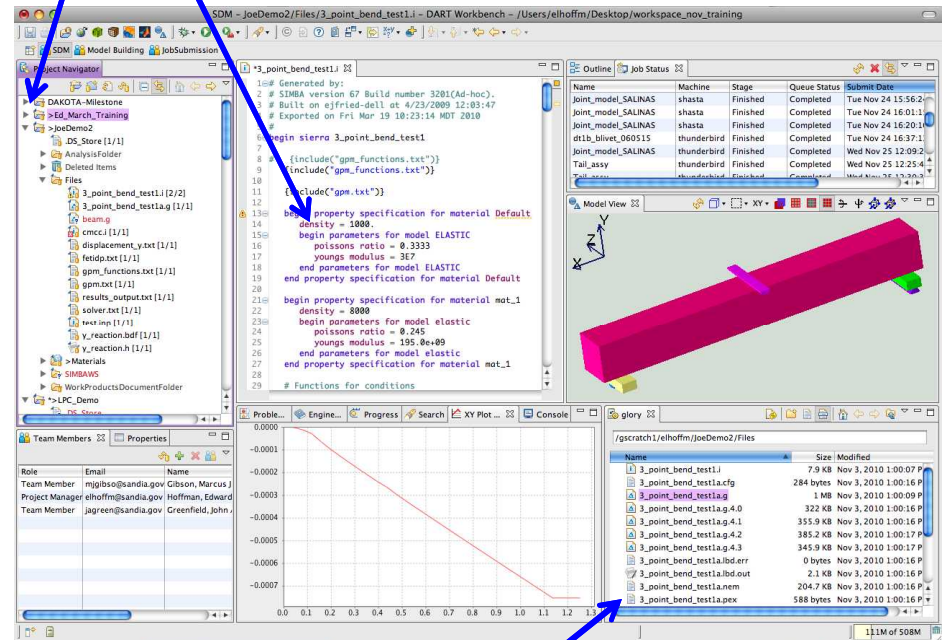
SDM - JoeDemo2/Files/3_point_bend_test1.i - DART Workbench - /Users/elhoffm/Desktop/workspace_nov_training

SDM Model Building JobSubmission

Project Navigator

DAKOTA-Milestone
>Ed_March_Training
>JoeDemo2
.DS_Store [1/1]
AnalysisFolder
Deleted Items
Files
3_point_bend_test1.i [2/2]
3_point_bend_test1a.g [1/1]
beam.g
cmcc.i [1/1]
displacement_y.txt [1/1]
fetidp.txt [1/1]
gpm_functions.txt [1/1]
gpm.txt [1/1]
results_output.txt [1/1]
solver.txt [1/1]
test.inp [1/1]
y_reaction.bdf [1/1]
y_reaction.h [1/1]
>Materials
SIMBAWS
WorkProductsDocumentFolder
>LPC_Demo
.DS_Store

*3_point_bend_test1.i

1 # Generated by:
2 # SIMBA version 67 Build number 3201(Ad-hoc).
3 # Built on ejfried-dell at 4/23/2009 12:03:47
4 # Exported on Fri Mar 19 10:23:14 MDT 2010
5 #
6 begin sierra 3_point_bend_test1
7
8 # {include("gpm_functions.txt"}
9 {include("gpm_functions.txt")}
10
11 {include("gpm.txt")}
12
13 begin property specification for material Default
14 density = 1000.
15 begin parameters for model ELASTIC
16 poissons ratio = 0.3333
17 youngs modulus = 3E7
18 end parameters for model ELASTIC
19 end property specification for material Default
20
21 begin property specification for material mat_1
22 density = 8000
23 begin parameters for model elastic
24 poissons ratio = 0.245
25 youngs modulus = 195.0e+09
26 end parameters for model elastic
27 end property specification for material mat_1
28
29 # Functions for conditions

Outline Job Status

| Name | Machine | Stage | Queue Status | Submit Date |
|---|---|---|---|---|
| Joint_model_SALINAS | shasta | Finished | Completed | Tue Nov 24 15:56:2 |
| Joint_model_SALINAS | shasta | Finished | Completed | Tue Nov 24 16:01:1 |
| Joint_model_SALINAS | shasta | Finished | Completed | Tue Nov 24 16:20:1 |
| dt1b_blivet_060515 | thunderbird | Finished | Completed | Tue Nov 24 16:37:1 |
| Joint_model_SALINAS | thunderbird | Finished | Completed | Wed Nov 25 12:09:2 |
| Tail_assy | thunderbird | Finished | Completed | Wed Nov 25 12:25:4 |

Model View

XY

Team Members Properties

| Role | Email | Name |
|---|---|---|
| Team Member | mjgibso@sandia.gov | Gibson, Marcus J |
| Project Manager | elhoffm@sandia.gov | Hoffman, Edward |
| Team Member | jagreen@sandia.gov | Greenfield, John |

Proble... Engine... Progress Search XY Plot ... Console

0.0000
-0.0001
-0.0002
-0.0003
-0.0004
-0.0005
-0.0006
-0.0007
0.0 0.1 0.2 0.3 0.4 0.5 0.6 0.7 0.8 0.9 1.0 1.1 1.2 1.3

glory

/gscratch1/elhoffm/JoeDemo2/Files

| Name | Size | Modified |
|---|---|---|
| 3_point_bend_test1.i | 7.9 KB | Nov 3, 2010 1:00:07 P |
| 3_point_bend_test1a.cfg | 284 bytes | Nov 3, 2010 1:00:16 P |
| 3_point_bend_test1a.g | 1 MB | Nov 3, 2010 1:00:09 P |
| 3_point_bend_test1a.g.4.0 | 322 KB | Nov 3, 2010 1:00:16 P |
| 3_point_bend_test1a.g.4.1 | 355.9 KB | Nov 3, 2010 1:00:16 P |
| 3_point_bend_test1a.g.4.2 | 385.2 KB | Nov 3, 2010 1:00:16 P |
| 3_point_bend_test1a.g.4.3 | 345.9 KB | Nov 3, 2010 1:00:17 P |
| 3_point_bend_test1a.lbd.err | 0 bytes | Nov 3, 2010 1:00:16 P |
| 3_point_bend_test1a.lbd.out | 2.1 KB | Nov 3, 2010 1:00:16 P |
| 3_point_bend_test1a.nem | 204.7 KB | Nov 3, 2010 1:00:16 P |
| 3_point_bend_test1a.pex | 588 bytes | Nov 3, 2010 1:00:16 P |

111M of 508M